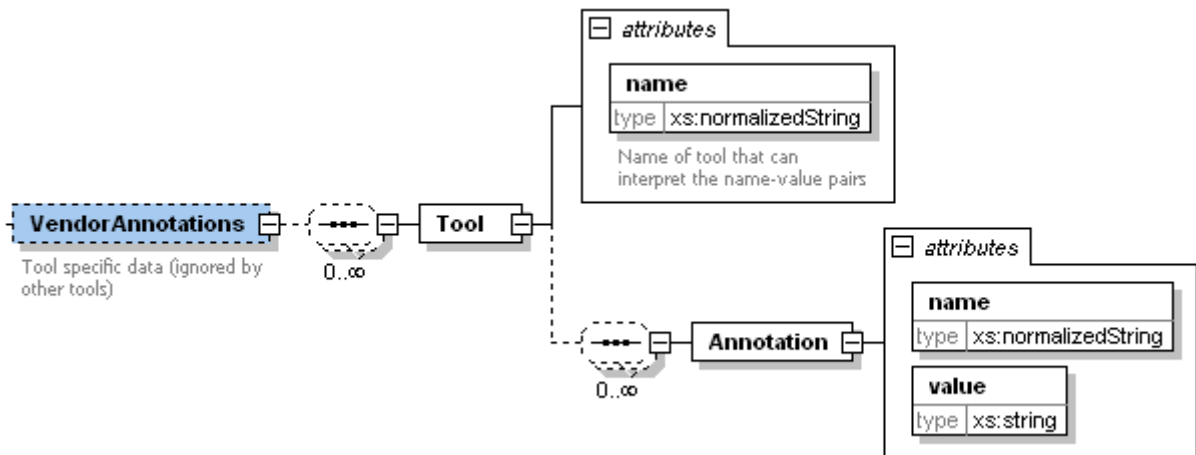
attributes

name

type xs:normalizedString

Name of tool that can interpret the name-value pairs

VendorAnnotations

Tool specific data (ignored by other tools)

0..∞

Tool

attributes

name

type xs:normalizedString

value

type xs:string

0..∞

Annotation